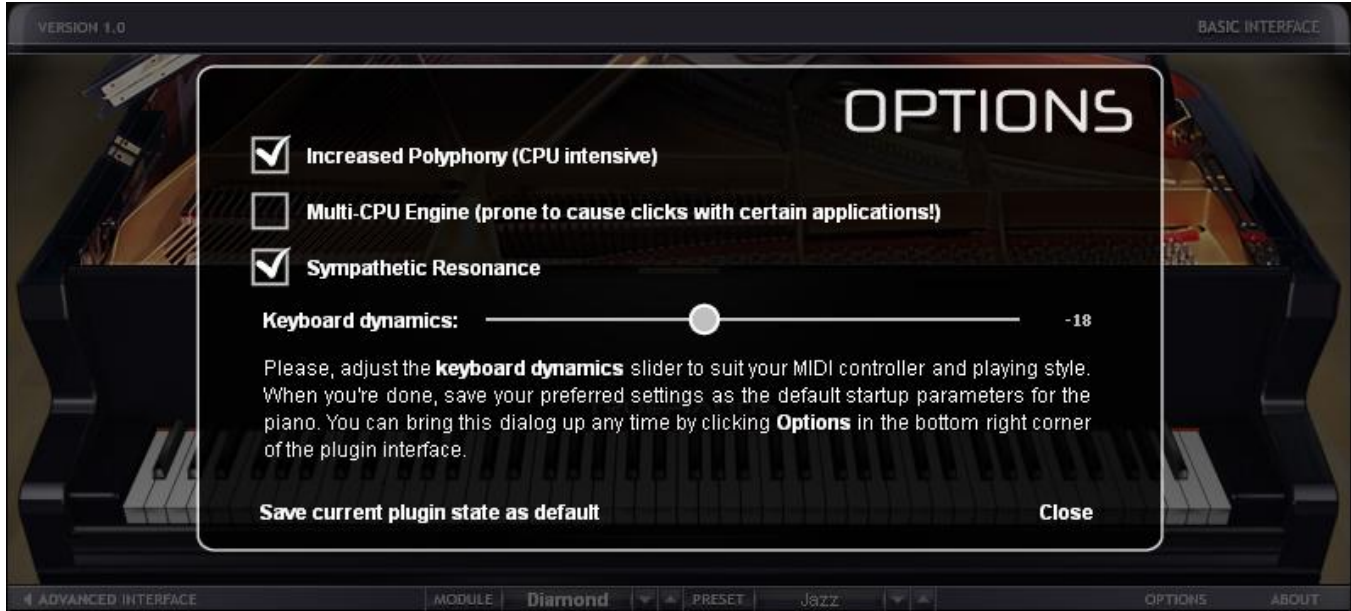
VERSION 1.0

BASIC INTERFACE

OPTIONS

Increased Polyphony (CPU intensive)

Multi-CPU Engine (prone to cause clicks with certain applications!)

Sympathetic Resonance

Keyboard dynamics: -18

Please, adjust the **keyboard dynamics** slider to suit your MIDI controller and playing style. When you're done, save your preferred settings as the default startup parameters for the piano. You can bring this dialog up any time by clicking **Options** in the bottom right corner of the plugin interface.

Save current plugin state as default

Close

ADVANCED INTERFACE

MODULE Diamond

PRESET Jazz

OPTIONS

ABOUT